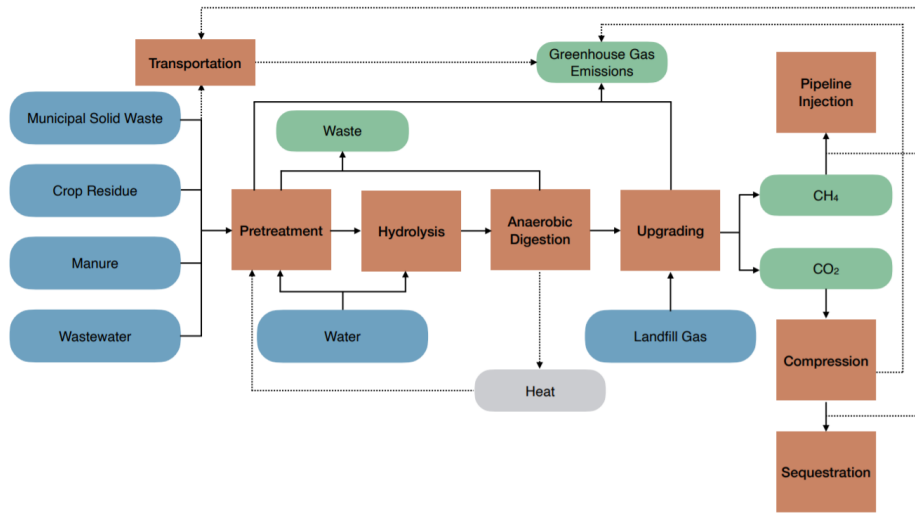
Transportation

Greenhouse Gas Emissions

Pipeline Injection

Municipal Solid Waste

Waste

Crop Residue

$CH_4$

Pretreatment

Hydrolysis

Anaerobic Digestion

Upgrading

Manure

$CO_2$

Wastewater

Water

Landfill Gas

Compression

Heat

Sequestration